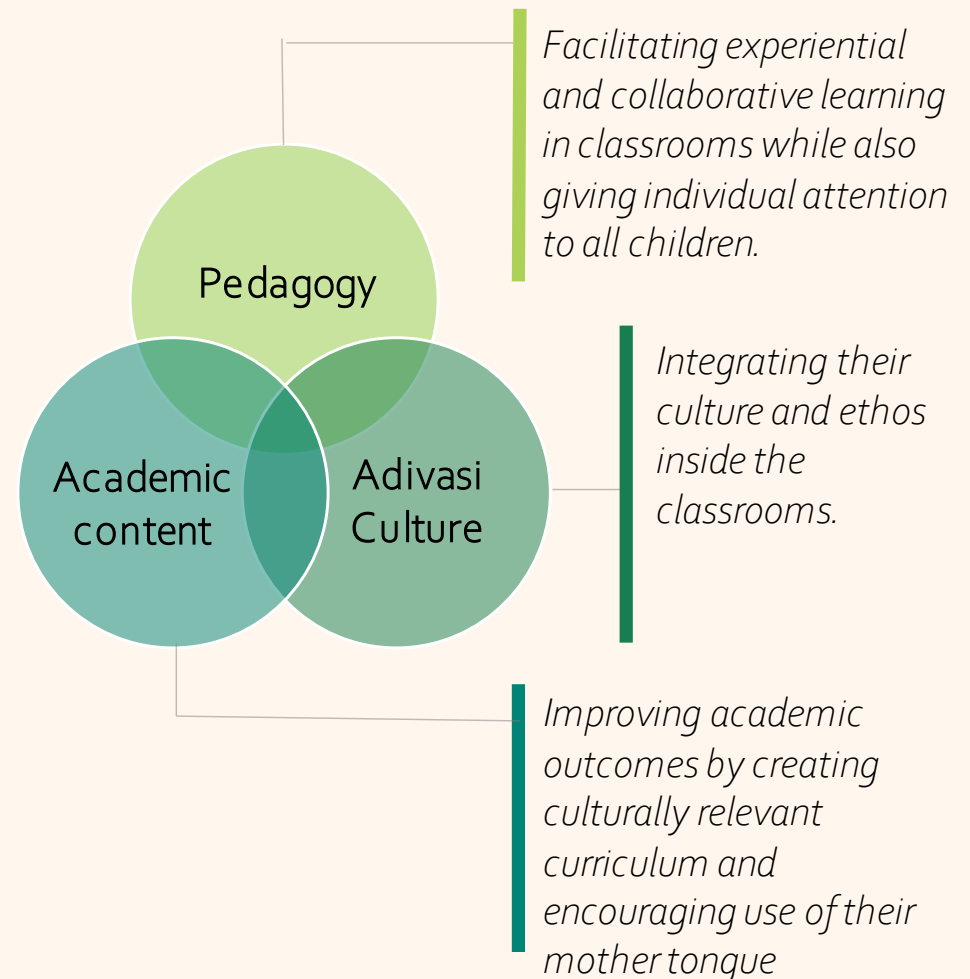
Facilitating experiential and collaborative learning in classrooms while also giving individual attention to all children.

Pedagogy

Integrating their culture and ethos inside the classrooms.

Academic content

Adivasi Culture

Improving academic outcomes by creating culturally relevant curriculum and encouraging use of their mother tongue